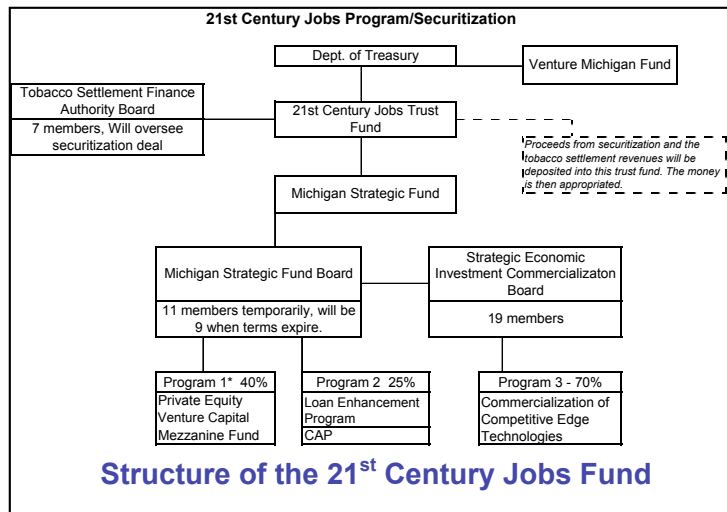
21st Century Jobs Program/Securitization

Dept. of Treasury

Venture Michigan Fund

Tobacco Settlement Finance Authority Board

7 members, Will oversee securitization deal

21st Century Jobs Trust Fund

Proceeds from securitization and the tobacco settlement revenues will be deposited into this trust fund. The money is then appropriated.

Michigan Strategic Fund

Michigan Strategic Fund Board

11 members temporarily, will be 9 when terms expire.

Strategic Economic Investment Commercializaton Board

19 members

Program 1* 40%
Private Equity
Venture Capital
Mezzanine Fund

Program 2 25%
Loan Enhancement Program
CAP

Program 3 - 70%
Commercialization of Competitive Edge Technologies

Structure of the 21$^{st}$ Century Jobs Fund